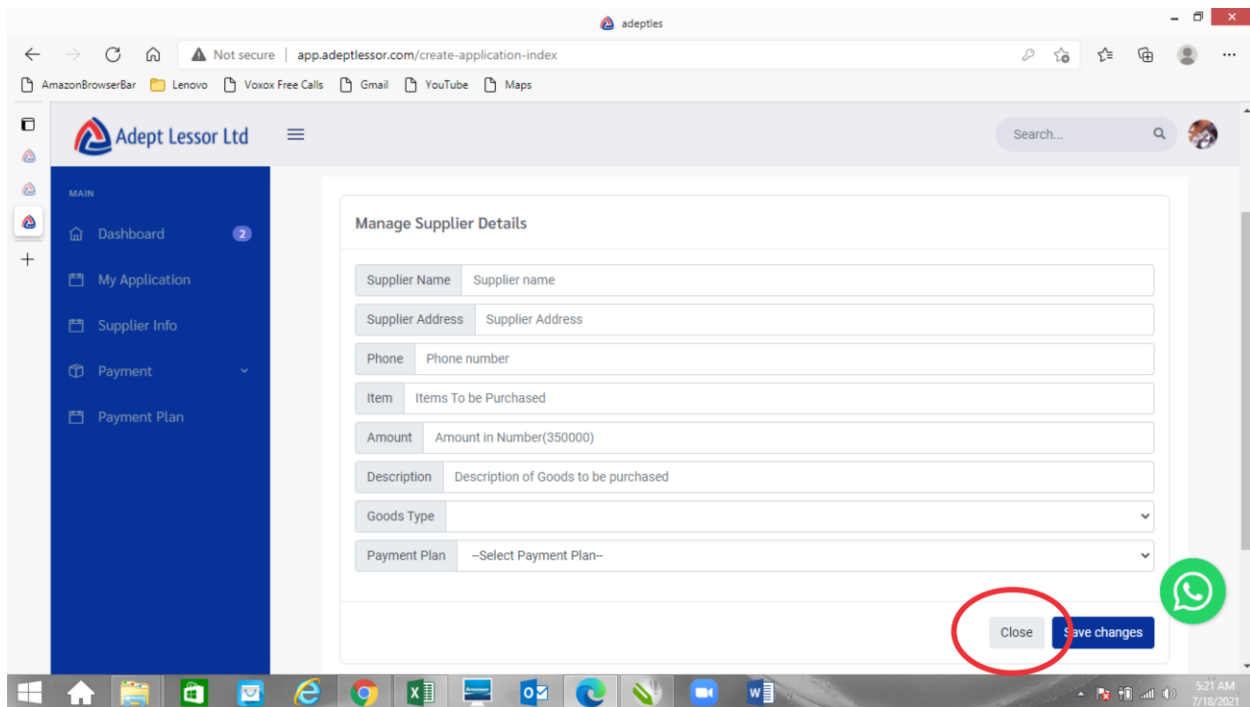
adeptles

Not secure | app.adeptlessor.com/create-application-index

AmazonBrowserBar Lenovo Voxox Free Calls Gmail YouTube Maps

Adept Lessor Ltd

Search...

MAIN

Dashboard 2

My Application

Supplier Info

Payment

Payment Plan

Manage Supplier Details

Supplier Name Supplier name

Supplier Address Supplier Address

Phone Phone number

Item Items To be Purchased

Amount Amount in Number(350000)

Description Description of Goods to be purchased

Goods Type

Payment Plan --Select Payment Plan--

Close Save changes

5:21 AM 7/18/2021